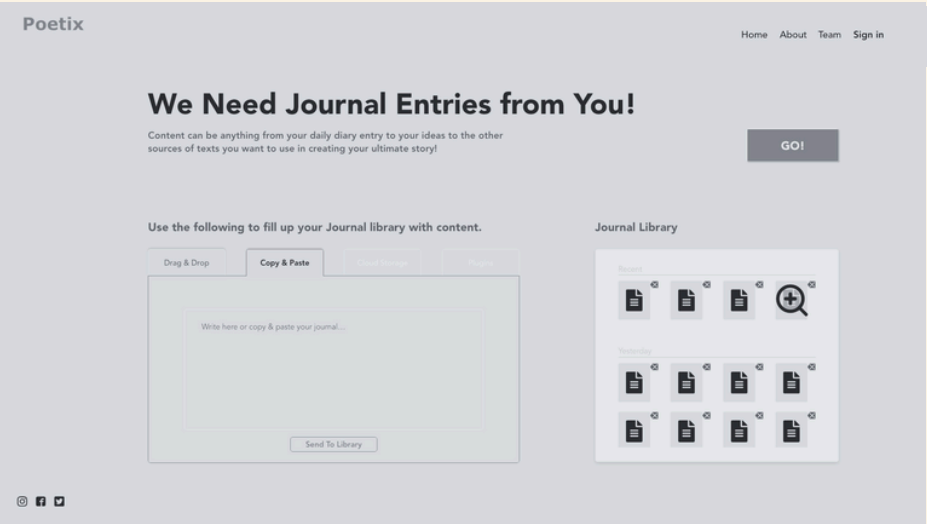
Poetix

Home About Team Sign in

We Need Journal Entries from You!

Content can be anything from your daily diary entry to your ideas to the other sources of texts you want to use in creating your ultimate story!

GO!

Use the following to fill up your Journal library with content.

Drag & Drop

Copy & Paste

Cloud Storage

Plugins

Write here or copy & paste your journal...

Send To Library

Journal Library

Recent

Yesterday